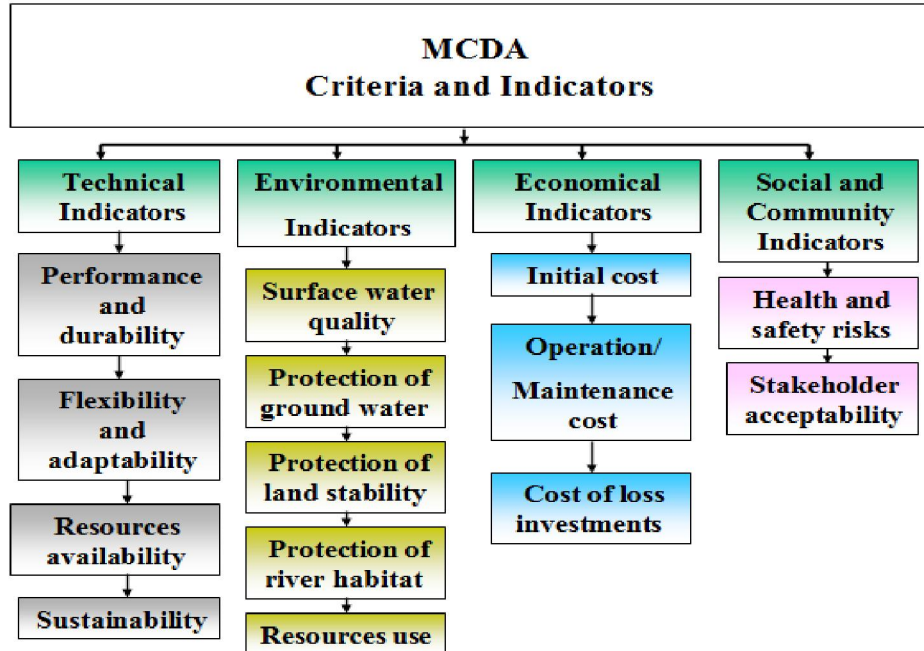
MCDA
Criteria and Indicators

Technical Indicators

Performance and durability

Flexibility and adaptability

Resources availability

Sustainability

Environmental Indicators

Surface water quality

Protection of ground water

Protection of land stability

Protection of river habitat

Resources use

Economical Indicators

Initial cost

Operation/ Maintenance cost

Cost of loss investments

Social and Community Indicators

Health and safety risks

Stakeholder acceptability